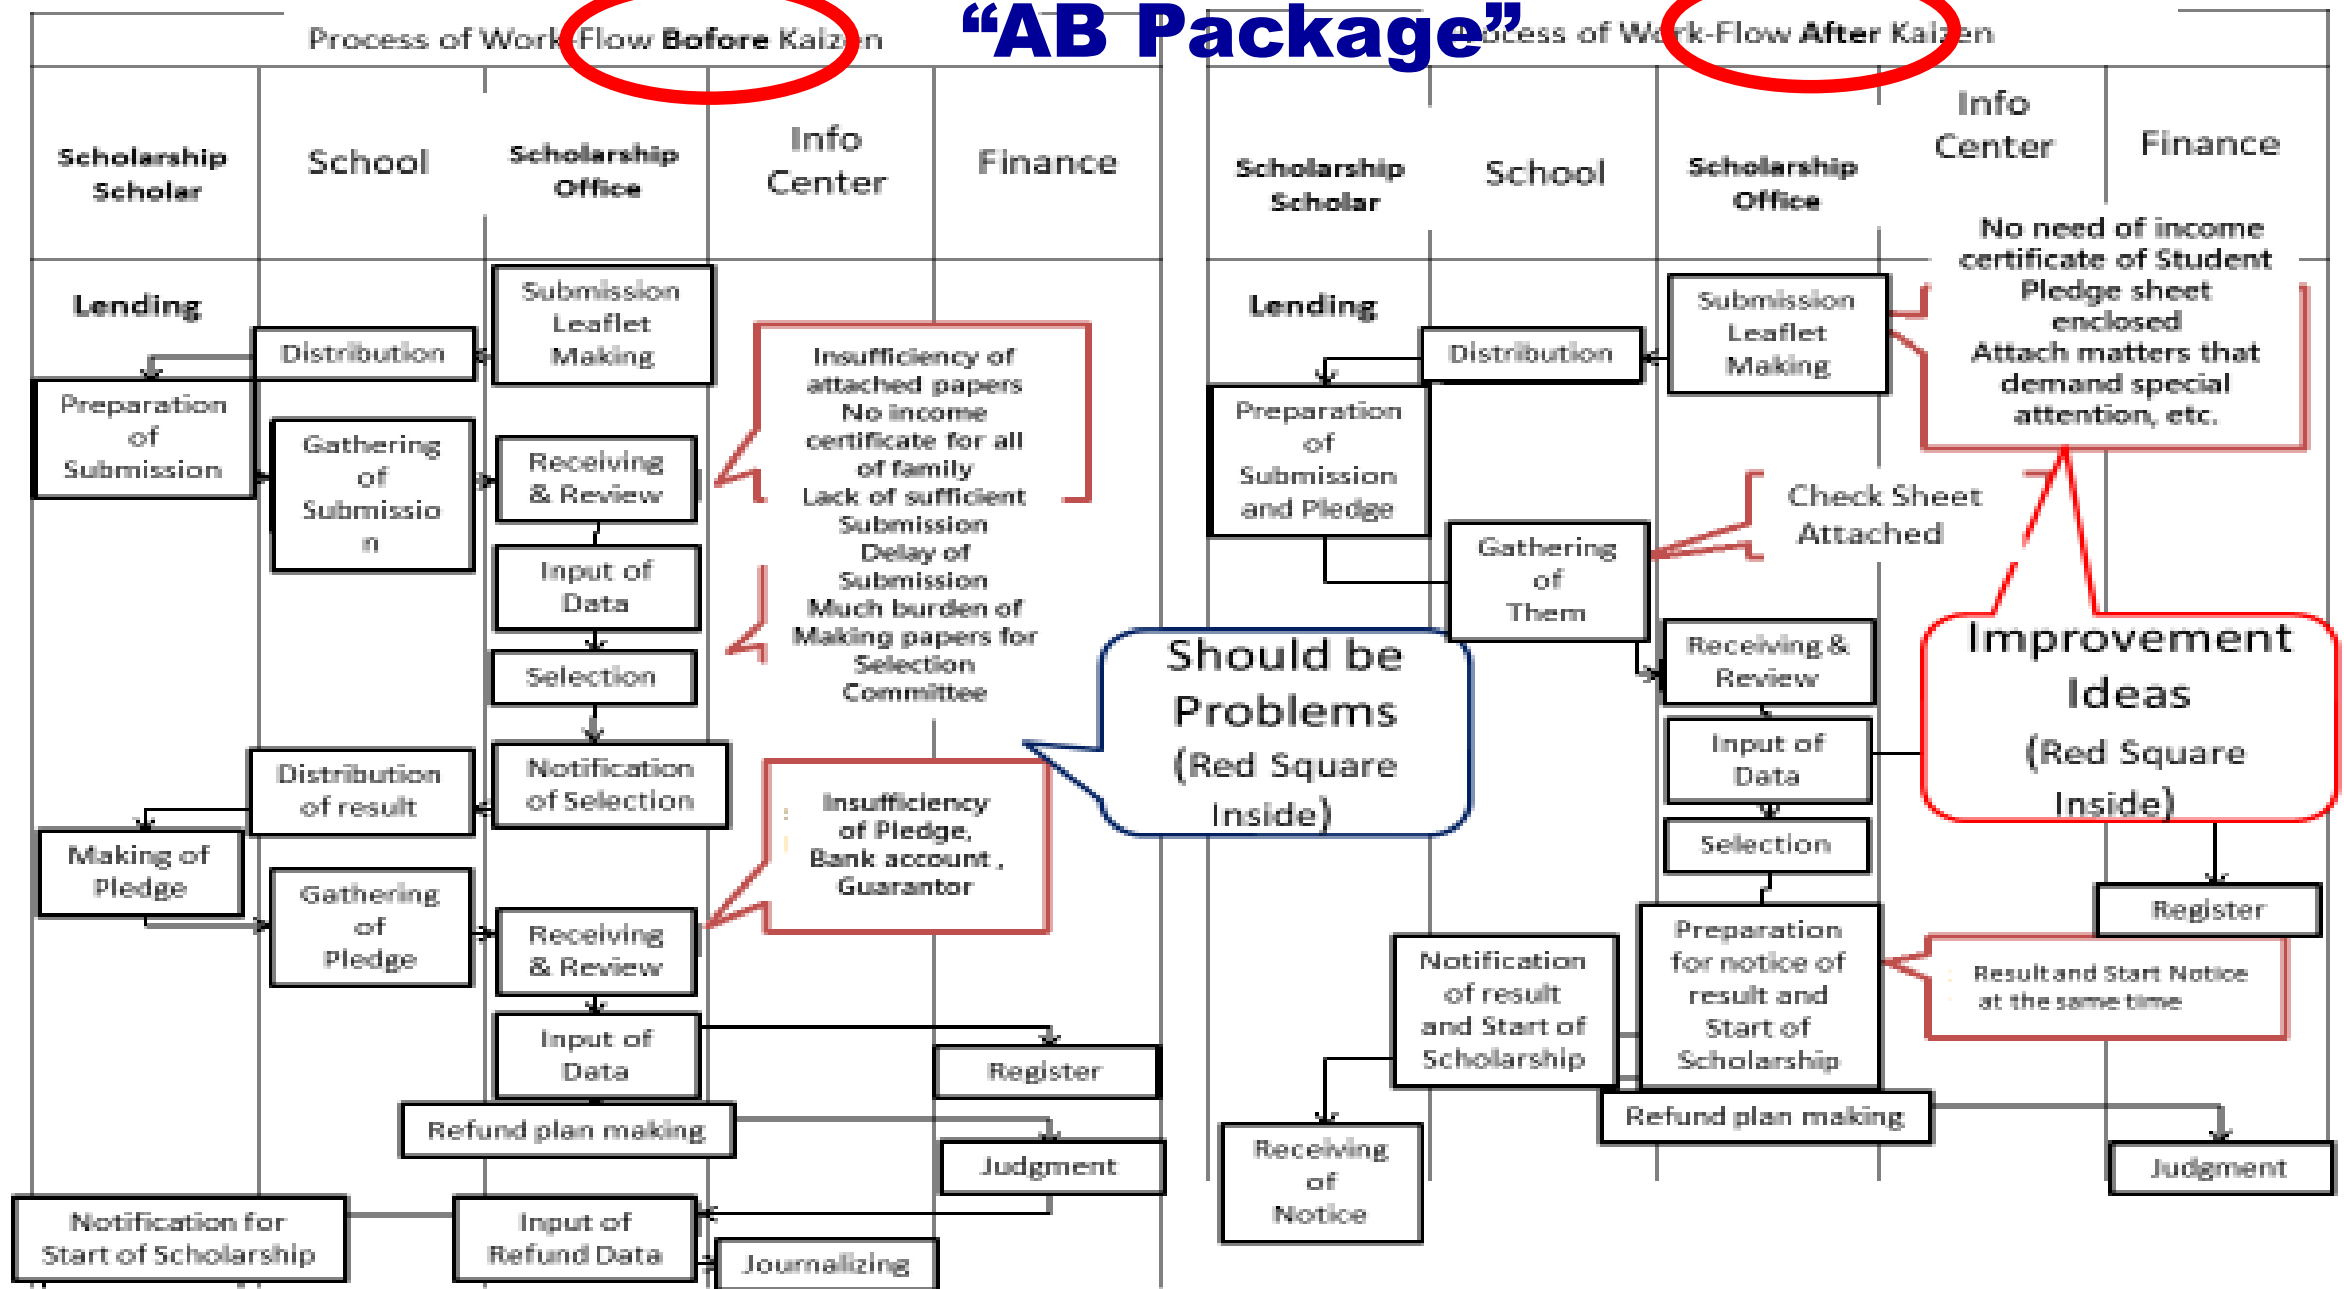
"AB Package"

Process of Work-Flow Before Kaiz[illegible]n

| Scholarship Scholar | School | Scholarship Office | Info Center | Finance |
|---|---|---|---|---|

Lending

Distribution

Submission Leaflet Making

Preparation of Submission

Gathering of Submission

Receiving & Review

Insufficiency of attached papers
No income certificate for all of family
Lack of sufficient Submission
Delay of Submission
Much burden of Making papers for Selection Committee

Input of Data

Selection

Distribution of result

Notification of Selection

Making of Pledge

Gathering of Pledge

Receiving & Review

Insufficiency of Pledge, Bank account , Guarantor

Input of Data

Register

Refund plan making

Judgment

Notification for Start of Scholarship

Input of Refund Data

Journalizing

Should be Problems (Red Square Inside)

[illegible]cess of W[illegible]k-Flow After Kai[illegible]en

| Scholarship Scholar | School | Scholarship Office | Info Center | Finance |
|---|---|---|---|---|

Lending

Distribution

Submission Leaflet Making

No need of income certificate of Student
Pledge sheet enclosed
Attach matters that demand special attention, etc.

Preparation of Submission and Pledge

Check Sheet Attached

Gathering of Them

Receiving & Review

Improvement Ideas (Red Square Inside)

Input of Data

Selection

Register

Notification of result and Start of Scholarship

Preparation for notice of result and Start of Scholarship

Result and Start Notice at the same time

Refund plan making

Receiving of Notice

Judgment